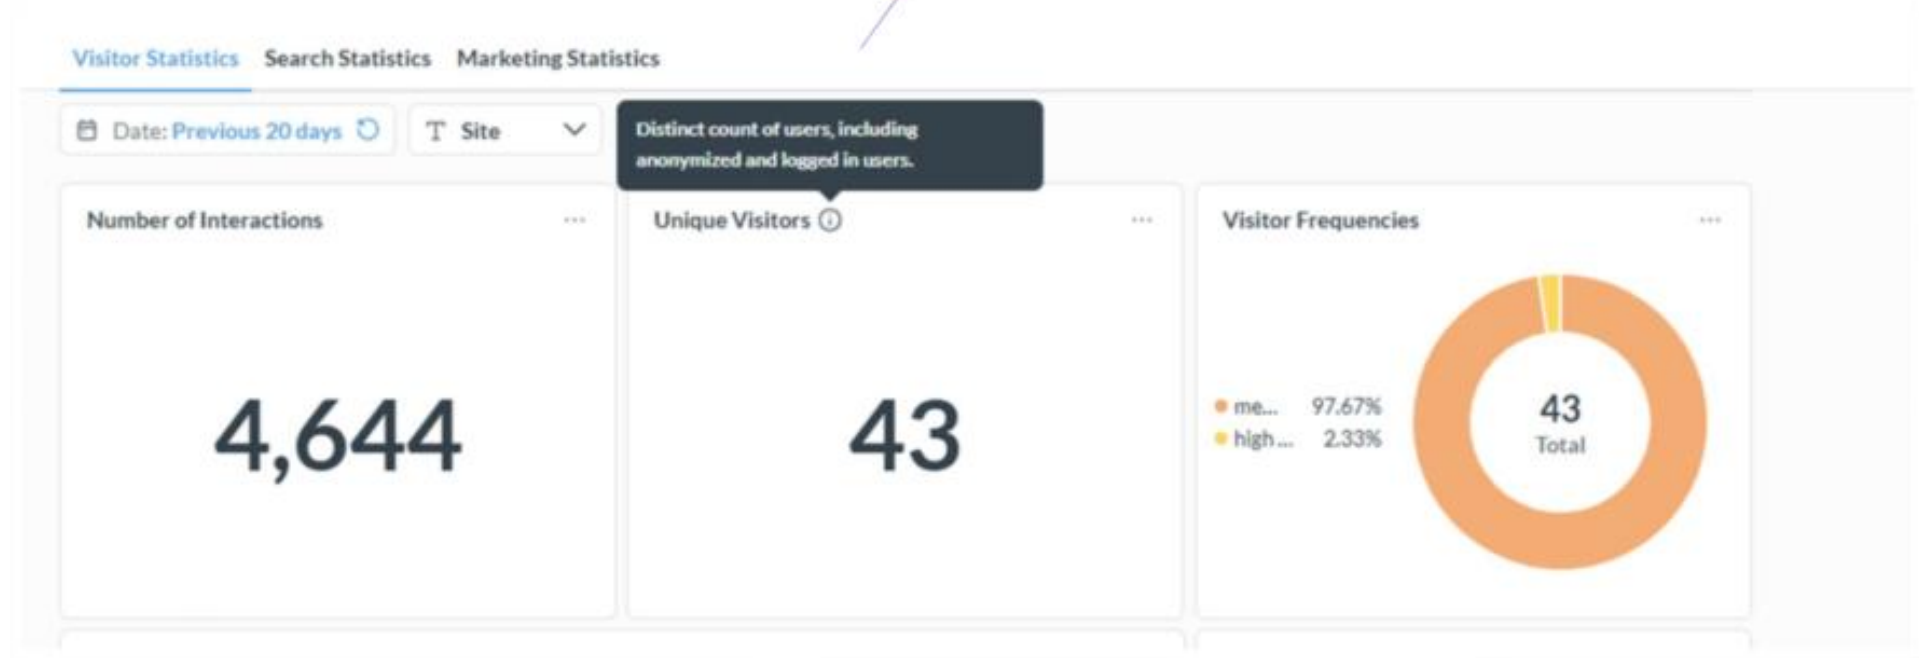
Visitor Statistics Search Statistics Marketing Statistics

Date: Previous 20 days

T Site

Distinct count of users, including anonymized and logged in users.

Number of Interactions ...

4,644

Unique Visitors ...

43

Visitor Frequencies ...

me... 97.67%
high... 2.33%

43
Total